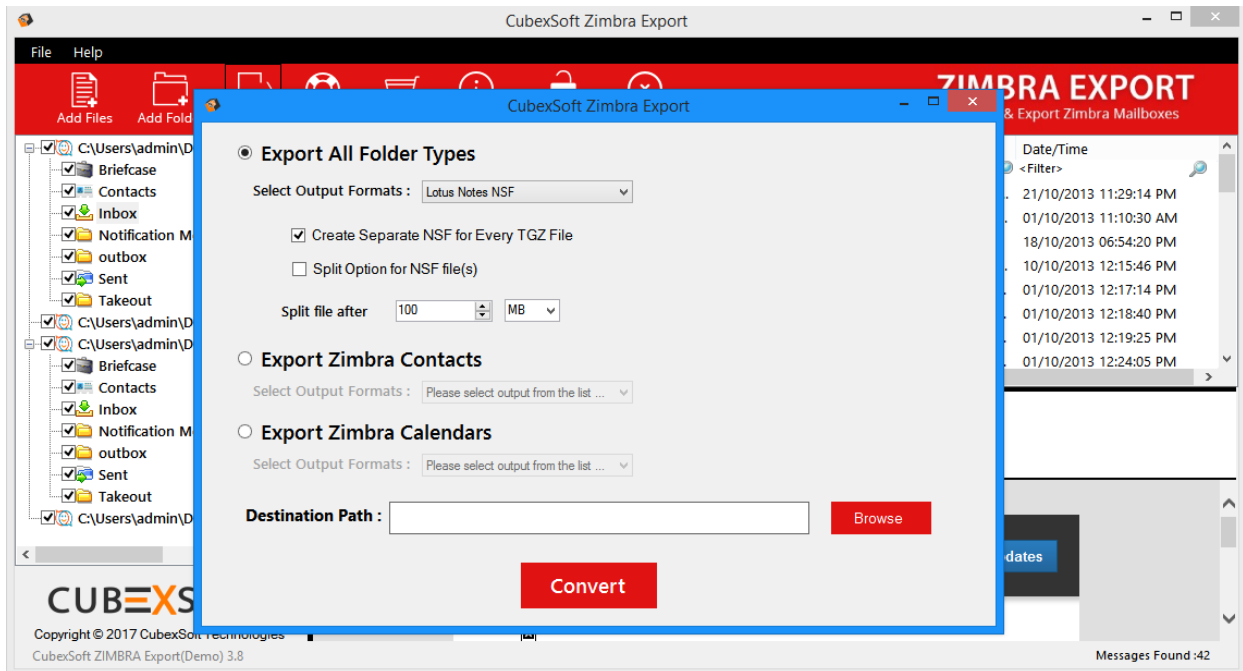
CubexSoft Zimbra Export

File Help

Add Files Add Fold

ZIMBRA EXPORT
& Export Zimbra Mailboxes

C:\Users\admin\D
Briefcase
Contacts
Inbox
Notification M
outbox
Sent
Takeout
C:\Users\admin\D
C:\Users\admin\D
Briefcase
Contacts
Inbox
Notification M
outbox
Sent
Takeout
C:\Users\admin\D

Date/Time
<Filter>
21/10/2013 11:29:14 PM
01/10/2013 11:10:30 AM
18/10/2013 06:54:20 PM
10/10/2013 12:15:46 PM
01/10/2013 12:17:14 PM
01/10/2013 12:18:40 PM
01/10/2013 12:19:25 PM
01/10/2013 12:24:05 PM

CubexSoft Zimbra Export

Export All Folder Types

Select Output Formats : Lotus Notes NSF

Create Separate NSF for Every TGZ File

Split Option for NSF file(s)

Split file after 100 MB

Export Zimbra Contacts

Select Output Formats : Please select output from the list ...

Export Zimbra Calendars

Select Output Formats : Please select output from the list ...

Destination Path :

Browse

Convert

dates

CUBEXS

Copyright © 2017 CubexSoft Technologies

CubexSoft ZIMBRA Export(Demo) 3.8

Messages Found :42